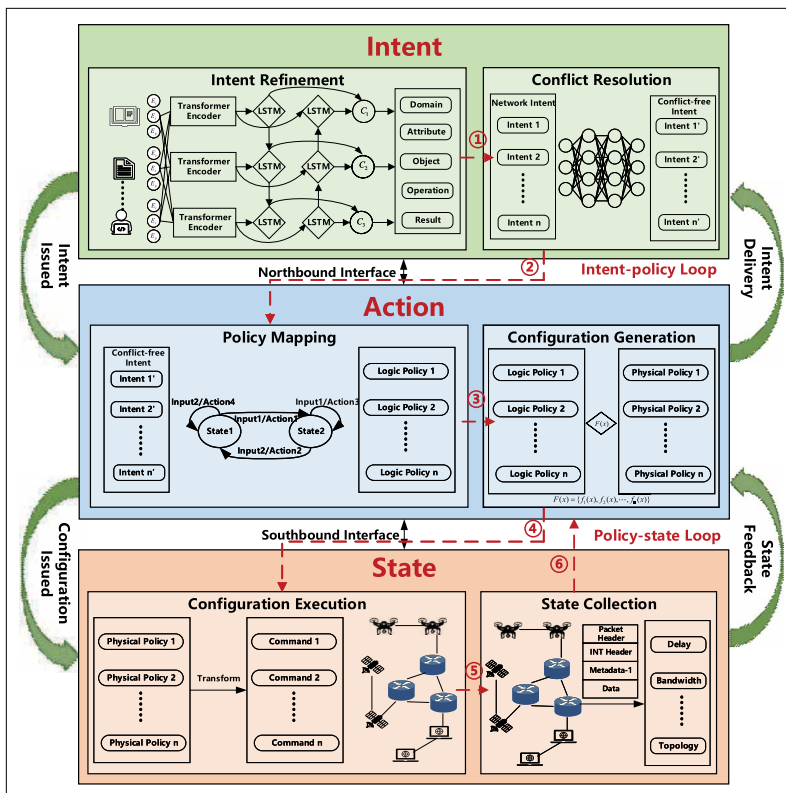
Intent

Intent Refinement

Transformer Encoder

Transformer Encoder

Transformer Encoder

LSTM

LSTM

LSTM

LSTM

LSTM

LSTM

$C_1$

$C_2$

$C_3$

Domain

Attribute

Object

Operation

Result

①

Conflict Resolution

Network Intent

Intent 1

Intent 2

Intent n

Conflict-free Intent

Intent 1'

Intent 2'

Intent n'

Intent Issued

Intent Delivery

Northbound Interface

②

Intent-policy Loop

Action

Policy Mapping

Conflict-free Intent

Intent 1'

Intent 2'

Intent n'

Input2/Action4

Input1/Action1

Input1/Action3

State1

State2

Input2/Action2

Logic Policy 1

Logic Policy 2

Logic Policy n

③

Configuration Generation

Logic Policy 1

Logic Policy 2

Logic Policy n

$F(x)$

Physical Policy 1

Physical Policy 2

Physical Policy n

$F(x)=\{f_1(x), f_2(x),\cdots, f_n(x)\}$

Configuration Issued

State Feedback

Southbound Interface

④

Policy-state Loop

⑥

State

Configuration Execution

Physical Policy 1

Physical Policy 2

Physical Policy n

Transform

Command 1

Command 2

Command n

⑤

State Collection

Packet Header

INT Header

Metadata-1

Data

Delay

Bandwidth

Topology